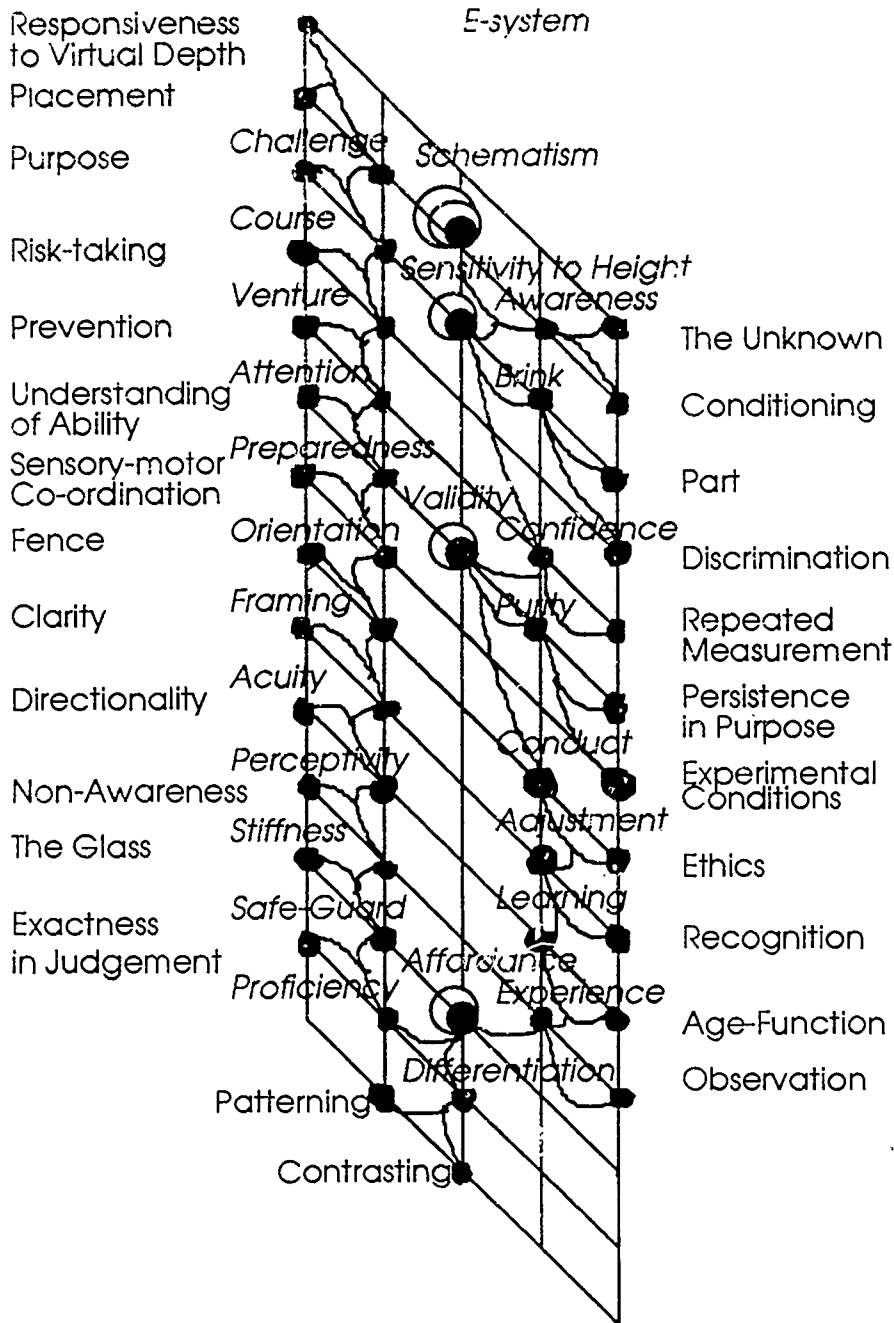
Responsiveness to Virtual Depth

E-system

Placement

Purpose

Challenge

Schematism

Course

Risk-taking

Sensitivity to Height

Venture

Awareness

Prevention

The Unknown

Attention

Understanding of Ability

Brink

Conditioning

Preparedness

Sensory-motor Co-ordination

Validity

Part

Orientation

Confidence

Fence

Discrimination

Framing

Clarity

Purity

Repeated Measurement

Acuity

Directionality

Persistence in Purpose

Conduct

Perceptivity

Non-Awareness

Experimental Conditions

Stiffness

Adjustment

The Glass

Ethics

Safe-Guard

Learning

Exactness in Judgement

Recognition

Affordance

Proficiency

Experience

Age-Function

Differentiation

Observation

Patterning

Contrasting